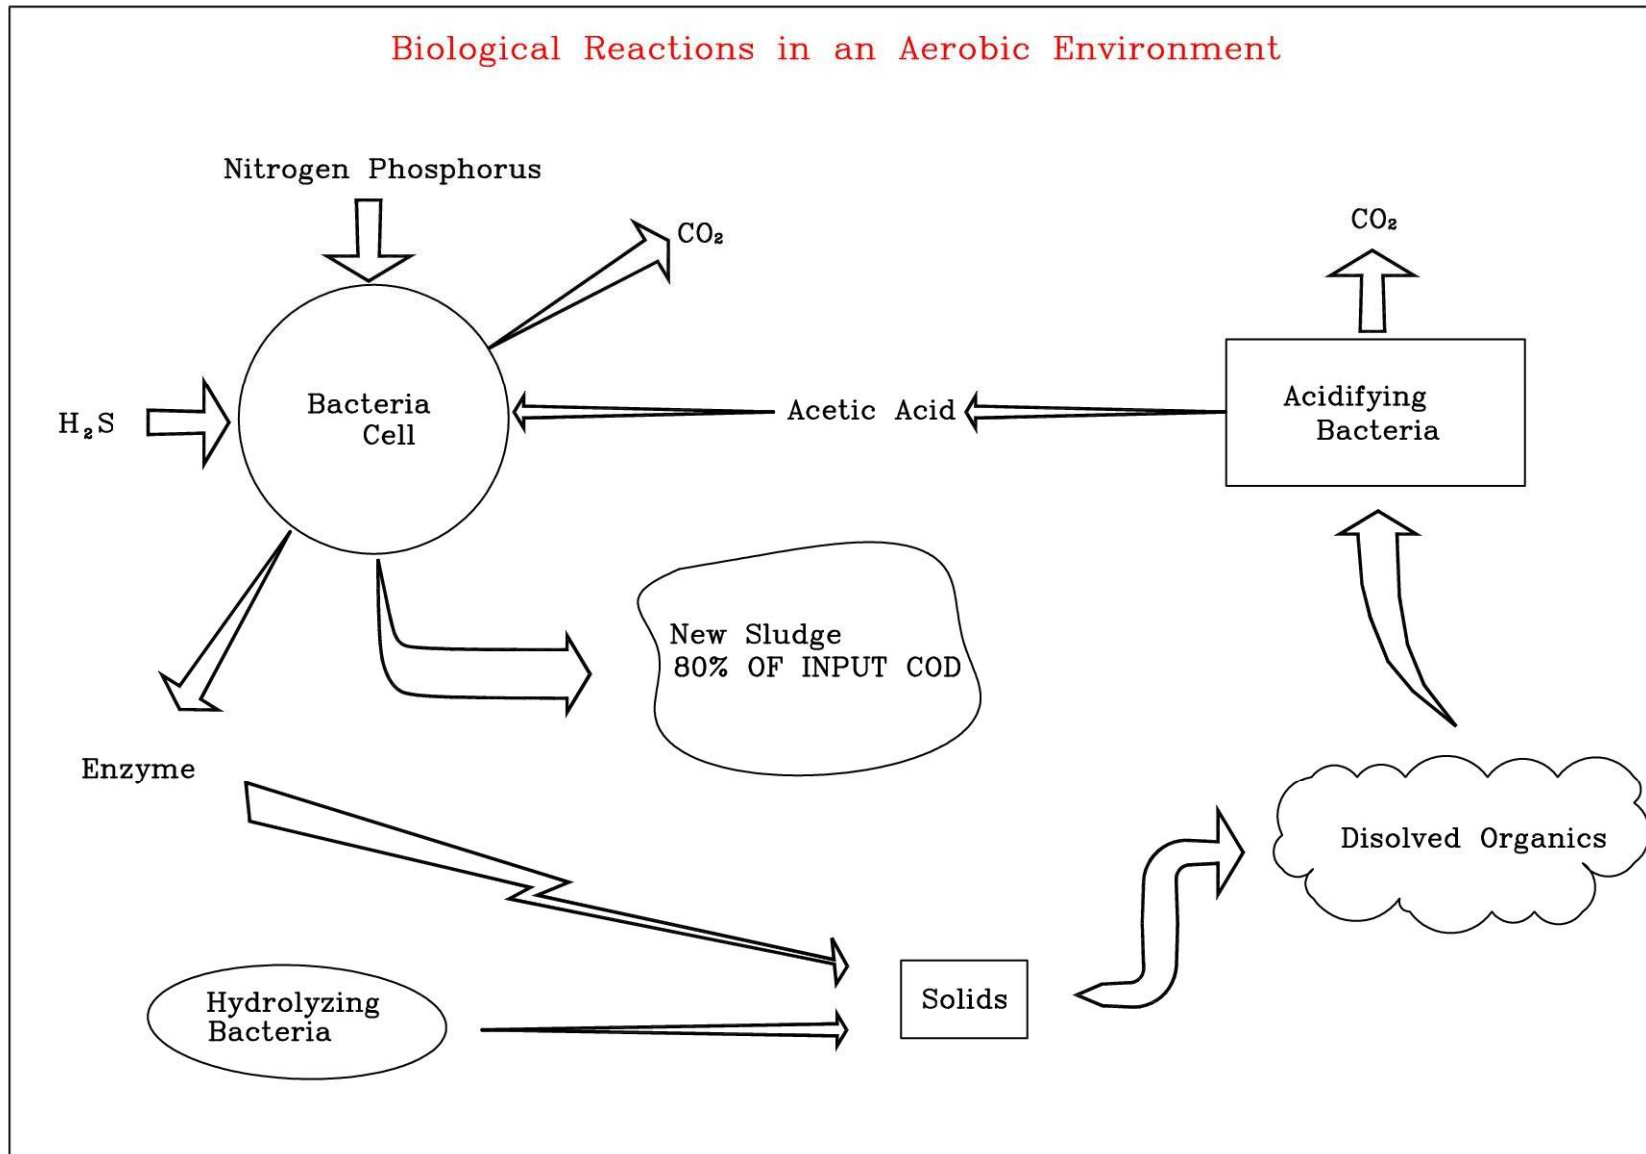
Biological Reactions in an Aerobic Environment

Nitrogen Phosphorus

$CO_2$

$CO_2$

$H_2S$

Bacteria Cell

Acetic Acid

Acidifying Bacteria

New Sludge
80% OF INPUT COD

Enzyme

Disolved Organics

Hydrolyzing Bacteria

Solids